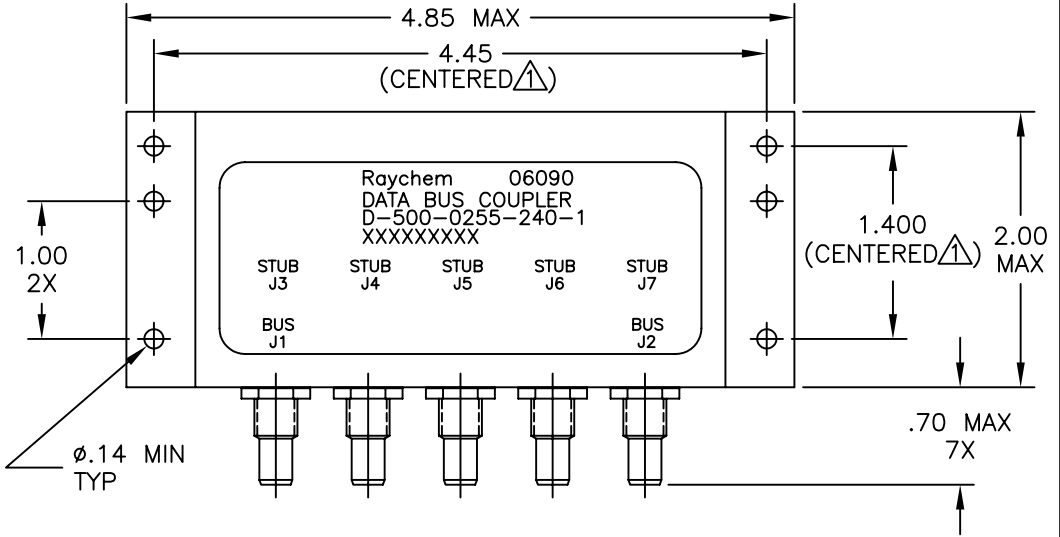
4.85 MAX

4.45
(CENTERED 1)

Raychem 06090
DATA BUS COUPLER
D-500-0255-240-1
XXXXXXXXX

1.00
2X

STUB
J3

STUB
J4

STUB
J5

STUB
J6

STUB
J7

BUS
J1

BUS
J2

1.400
(CENTERED 1)

2.00
MAX

.70 MAX
7X

ø.14 MIN
TYP